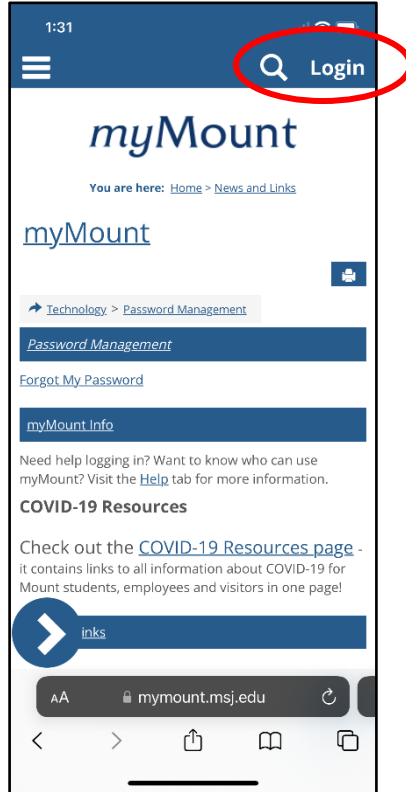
1:31

Login

myMount

You are here: Home > News and Links

myMount

Technology > Password Management

Password Management

Forgot My Password

myMount Info

Need help logging in? Want to know who can use myMount? Visit the Help tab for more information.

COVID-19 Resources

Check out the COVID-19 Resources page - it contains links to all information about COVID-19 for Mount students, employees and visitors in one page!

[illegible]inks

AA mymount.msj.edu